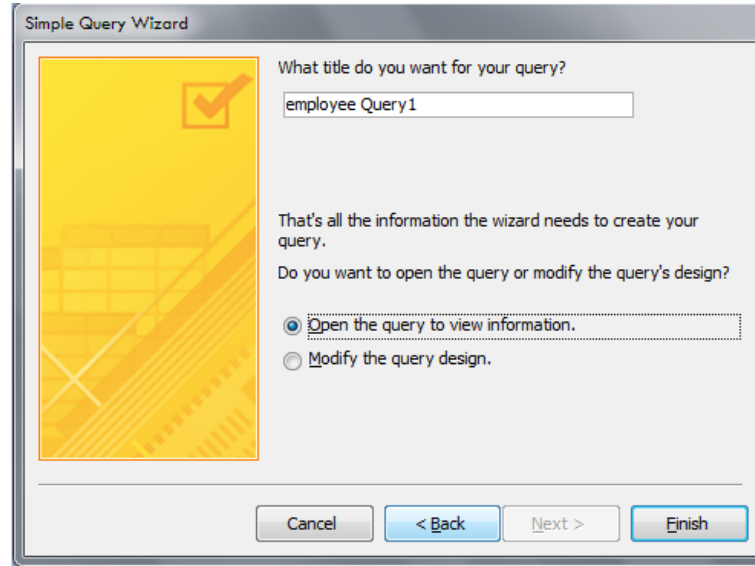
Simple Query Wizard

What title do you want for your query?

employee Query1

That's all the information the wizard needs to create your query.

Do you want to open the query or modify the query's design?

Open the query to view information.

Modify the query design.

Cancel

< Back

Next >

Finish